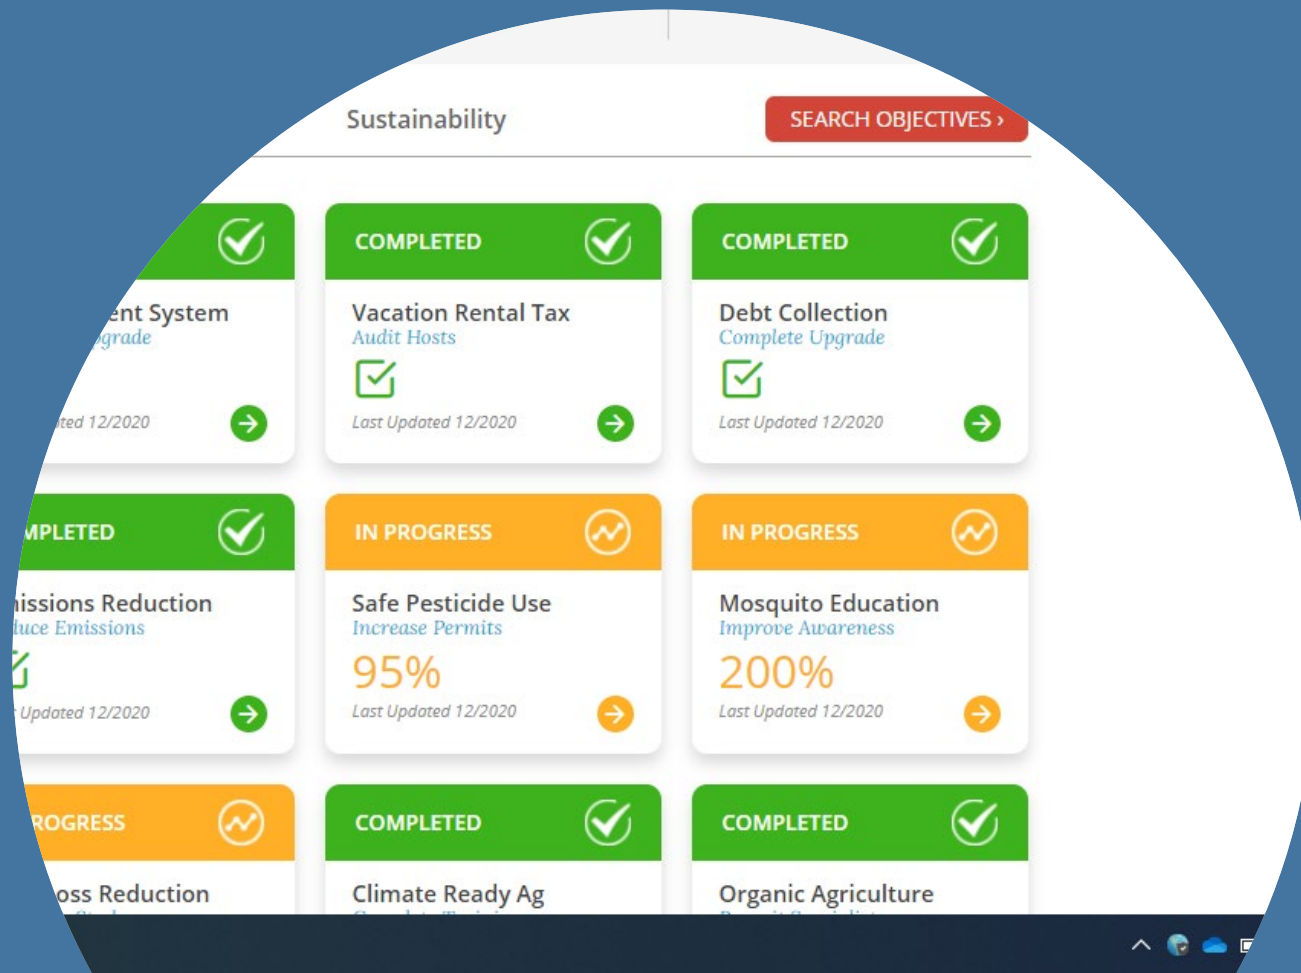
Sustainability

SEARCH OBJECTIVES ›

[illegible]ent System
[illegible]pgrade
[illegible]ted 12/2020

COMPLETED
Vacation Rental Tax
Audit Hosts
Last Updated 12/2020

COMPLETED
Debt Collection
Complete Upgrade
Last Updated 12/2020

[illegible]MPLETED
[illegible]issions Reduction
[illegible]uce Emissions
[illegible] Updated 12/2020

IN PROGRESS
Safe Pesticide Use
Increase Permits
95%
Last Updated 12/2020

IN PROGRESS
Mosquito Education
Improve Awareness
200%
Last Updated 12/2020

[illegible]ROGRESS
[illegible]oss Reduction

COMPLETED
Climate Ready Ag

COMPLETED
Organic Agriculture